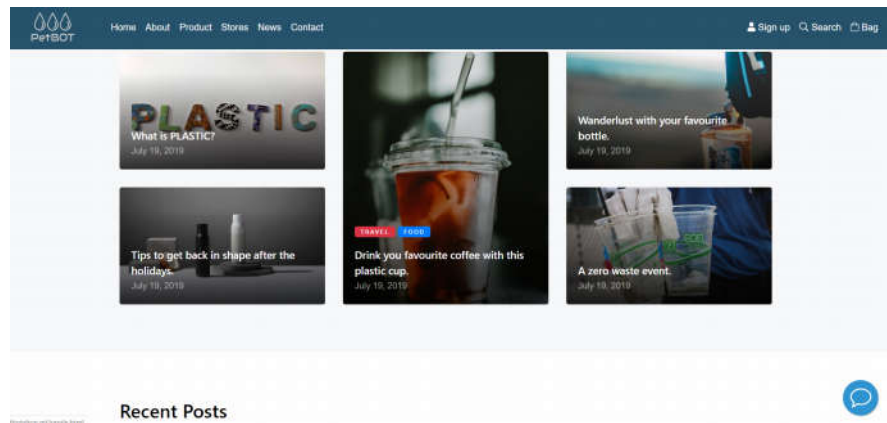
PetBOT

Home About Product Stores News Contact

Sign up Search Bag

PLASTIC

What is PLASTIC?
July 19, 2019

TRAVEL FOOD

Drink you favourite coffee with this plastic cup.
July 19, 2019

Wanderlust with your favourite bottle.
July 19, 2019

Tips to get back in shape after the holidays.
July 19, 2019

A zero waste event.
July 19, 2019

Recent Posts